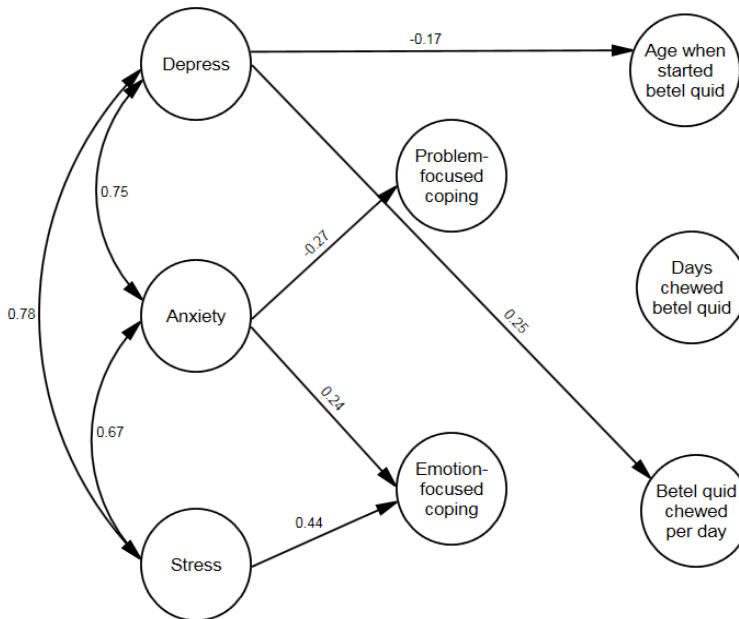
Depress

-0.17

Age when started betel quid

Problem-focused coping

0.75

-0.27

Days chewed betel quid

0.78

Anxiety

0.25

0.24

0.67

Emotion-focused coping

Betel quid chewed per day

0.44

Stress